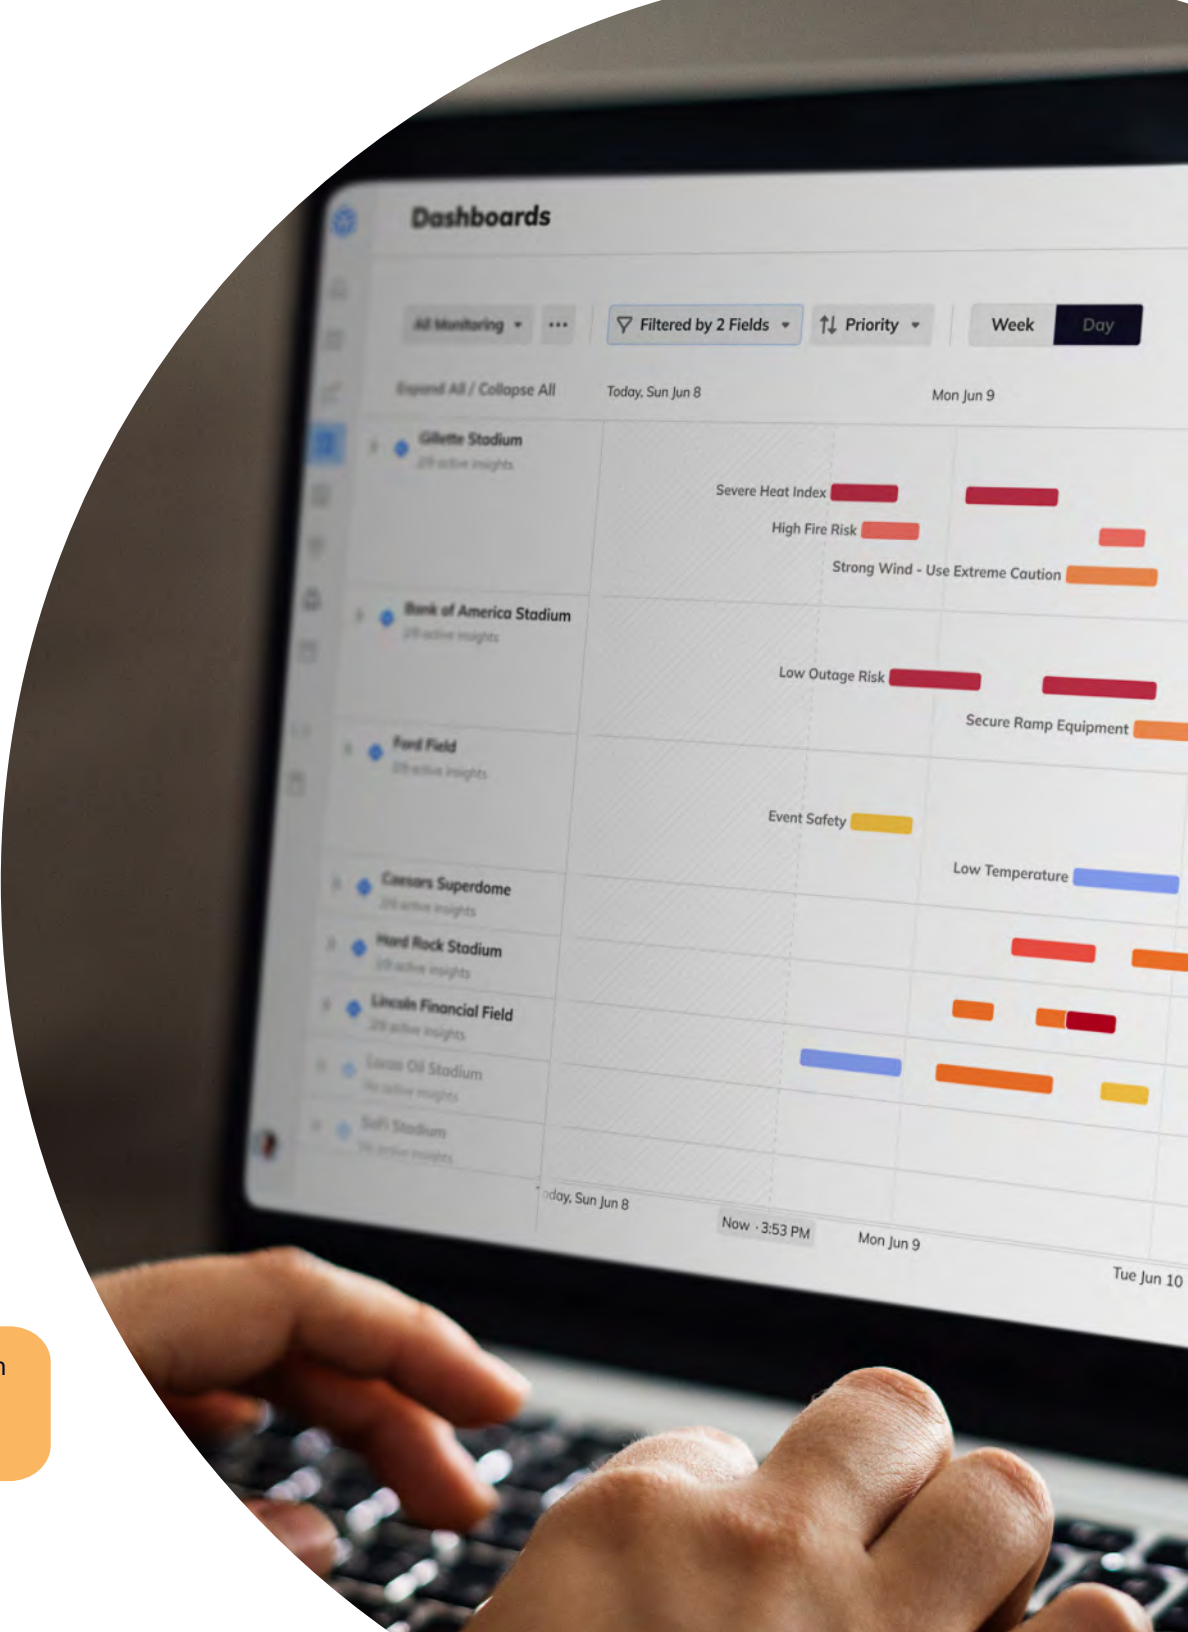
Dashboards

All Monitoring ▾ ···
Filtered by 2 Fields ▾
Priority ▾
Week
Day

Expand All / Collapse All
Today, Sun Jun 8
Mon Jun 9

Gillette Stadium
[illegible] active insights
Severe Heat Index
High Fire Risk
Strong Wind - Use Extreme Caution

Bank of America Stadium
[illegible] active insights
Low Outage Risk
Secure Ramp Equipment

Ford Field
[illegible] active insights
Event Safety
Low Temperature

Caesars Superdome
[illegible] active insights

Hard Rock Stadium
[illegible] active insights

Lincoln Financial Field
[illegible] active insights

Lucas Oil Stadium
No active insights

SoFi Stadium
No active insights

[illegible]day, Sun Jun 8
Now · 3:53 PM
Mon Jun 9
Tue Jun 10

n